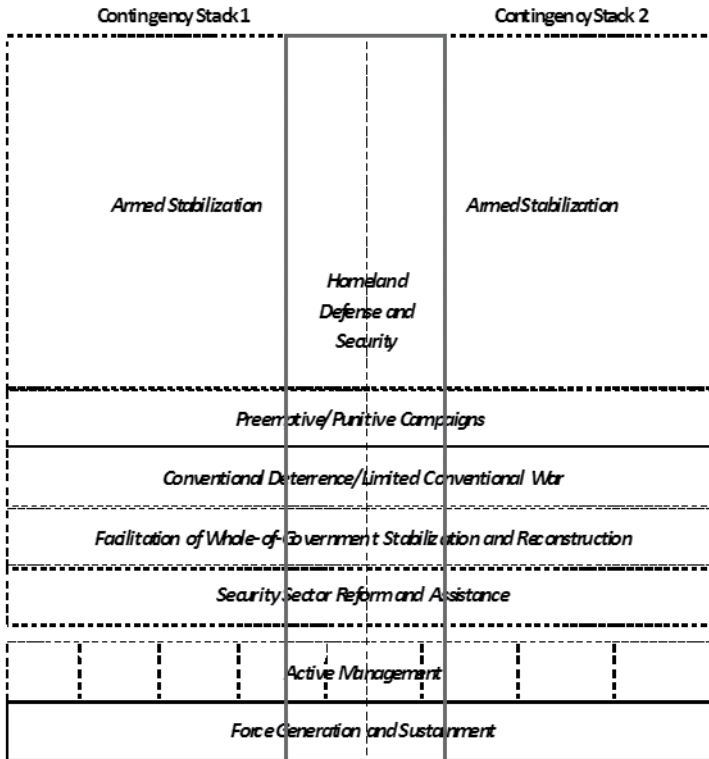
Contingency Stack 1

Contingency Stack 2

Armed Stabilization

Armed Stabilization

Homeland Defense and Security

Preemptive/Punitive Campaigns

Conventional Deterrence/Limited Conventional War

Facilitation of Whole-of-Government Stabilization and Reconstruction

Security Sector Reform and Assistance

Active Management

Force Generation and Sustainment